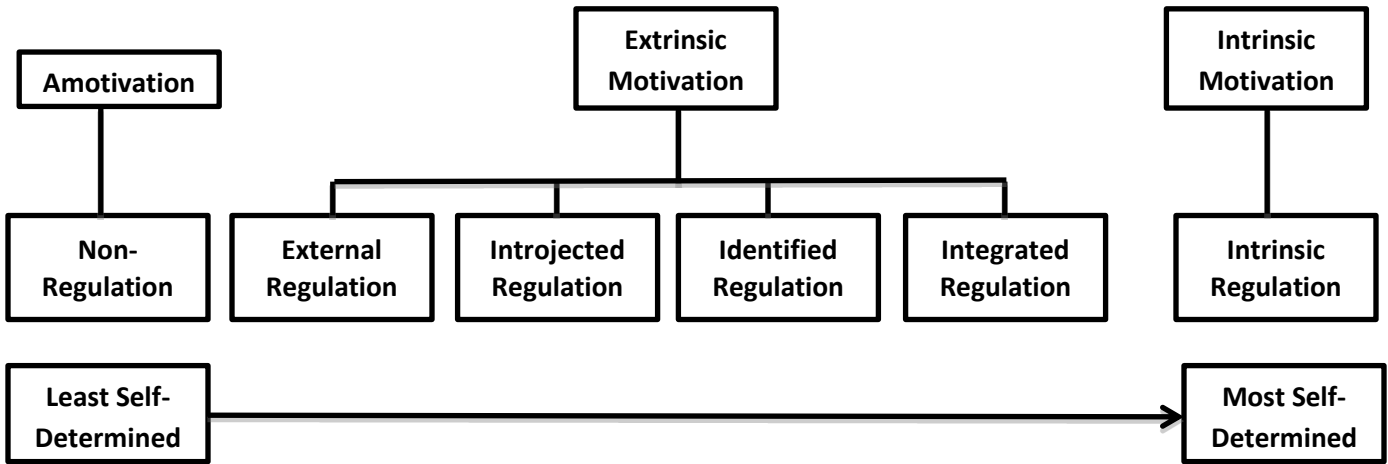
Amotivation

Extrinsic Motivation

Intrinsic Motivation

Non-Regulation

External Regulation

Introjected Regulation

Identified Regulation

Integrated Regulation

Intrinsic Regulation

Least Self-Determined

Most Self-Determined